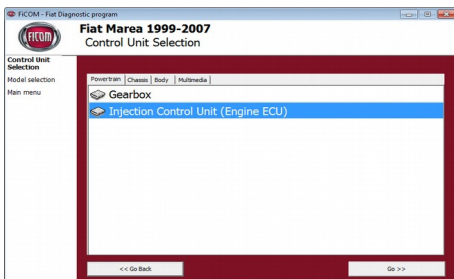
FiCOM - Fiat Diagnostic program

FiCOM

Fiat Marea 1999-2007
Control Unit Selection

Control Unit Selection
Model selection
Main menu

Powertrain | Chassis | Body | Multimedia

Gearbox
Injection Control Unit (Engine ECU)

<< Go Back
Go >>